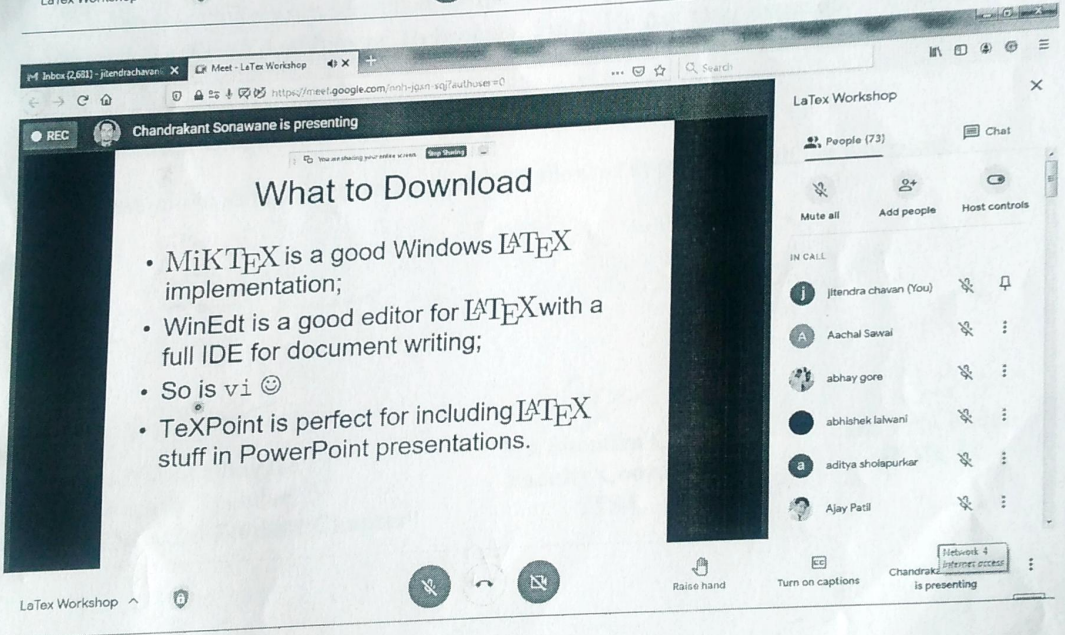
Inbox (2,681) - jitendrachavan
Meet - LaTex Workshop
https://meet.google.com/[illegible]?authuser=0
Search

REC
Chandrakant Sonawane is presenting
You are sharing your entire screen
Stop Sharing

What to Download

• MiKTEX is a good Windows LATEX implementation;
• WinEdt is a good editor for LATEX with a full IDE for document writing;
• So is vi ☺
• TeXPoint is perfect for including LATEX stuff in PowerPoint presentations.

LaTex Workshop
People (73)
Chat
Mute all
Add people
Host controls
IN CALL
jitendra chavan (You)
Aachal Sawai
abhay gore
abhishek lalwani
aditya sholapurkar
Ajay Patil

Raise hand
Turn on captions
Chandrakant is presenting
Network 4
Internet access
LaTex Workshop